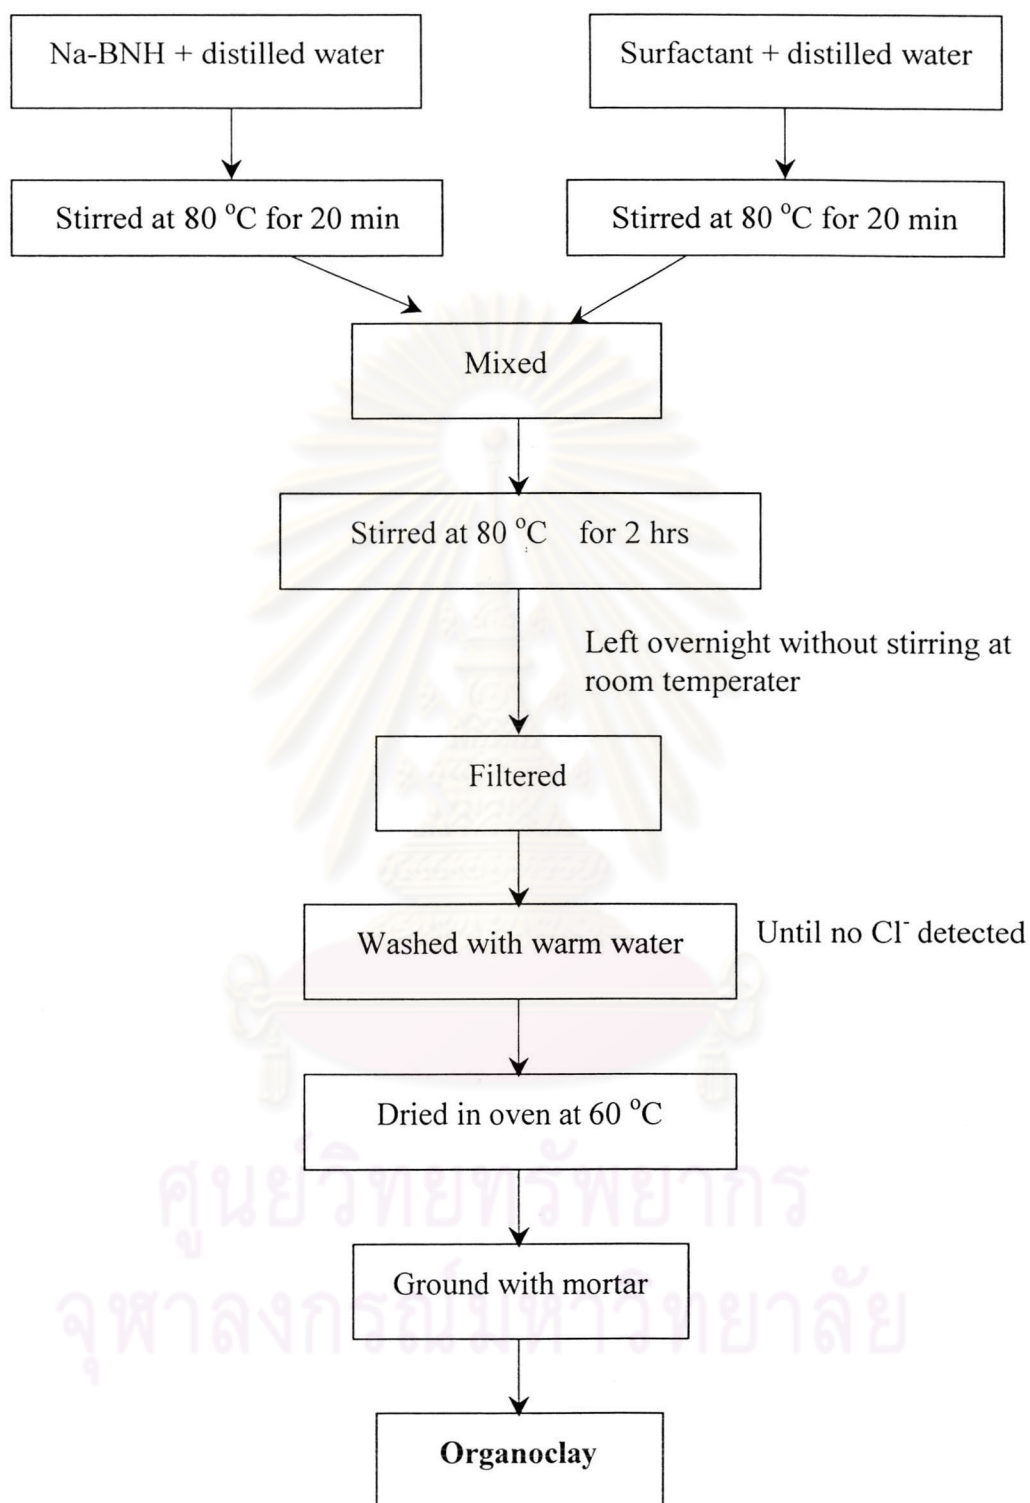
Na-BNH + distilled water

Surfactant + distilled water

Stirred at 80 °C for 20 min

Stirred at 80 °C for 20 min

Mixed

Stirred at 80 °C for 2 hrs

Left overnight without stirring at room temperater

Filtered

Washed with warm water

Until no Cl$^-$ detected

Dried in oven at 60 °C

Ground with mortar

**Organoclay**

ศูนย์วิทยทรัพยากร
จุฬาลงกรณ์มหาวิทยาลัย